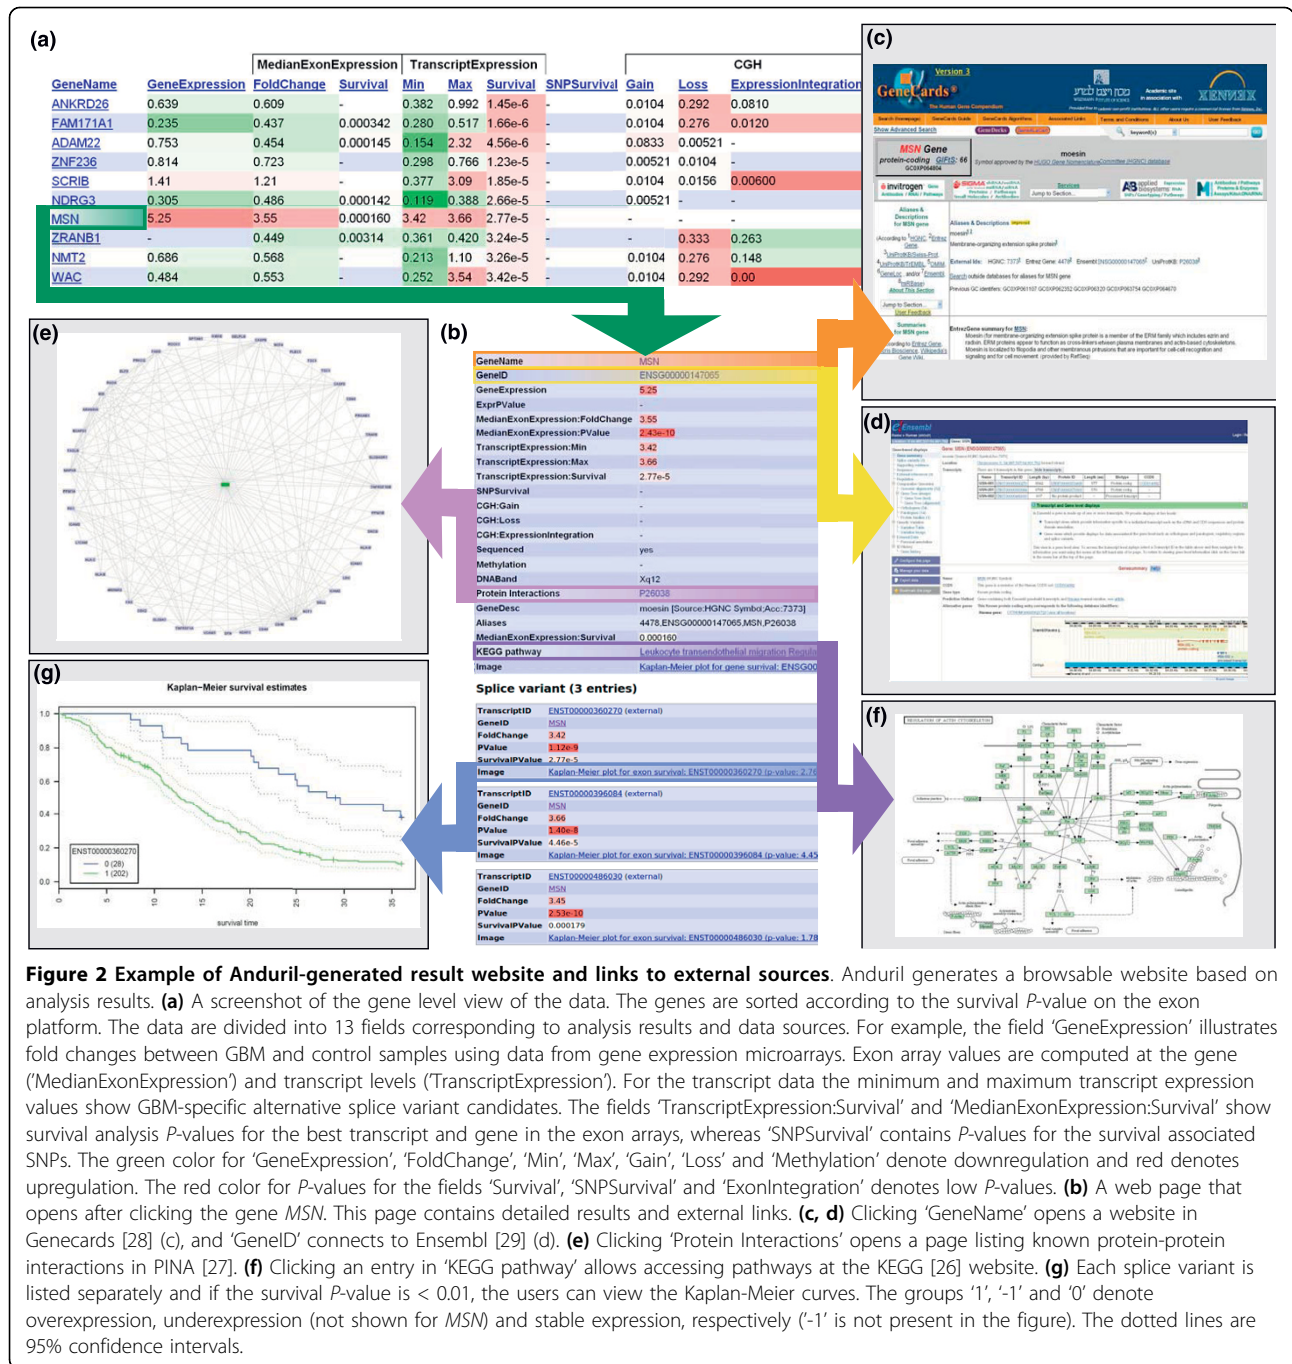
(a)

| GeneName | GeneExpression | MedianExonExpression FoldChange | MedianExonExpression Survival | TranscriptExpression Min | TranscriptExpression Max | TranscriptExpression Survival | SNPSurvival | CGH Gain | CGH Loss | ExpressionIntegration |
|---|---|---|---|---|---|---|---|---|---|---|
| ANKRD26 | 0.639 | 0.609 | - | 0.382 | 0.992 | 1.45e-6 | - | 0.0104 | 0.292 | 0.0810 |
| FAM171A1 | 0.235 | 0.437 | 0.000342 | 0.280 | 0.517 | 1.66e-6 | - | 0.0104 | 0.276 | 0.0120 |
| ADAM22 | 0.753 | 0.454 | 0.000145 | 0.154 | 2.32 | 4.56e-6 | - | 0.0833 | 0.00521 | - |
| ZNF236 | 0.814 | 0.723 | - | 0.298 | 0.766 | 1.23e-5 | - | 0.00521 | 0.0104 | - |
| SCRIB | 1.41 | 1.21 | - | 0.377 | 3.09 | 1.85e-5 | - | 0.0104 | 0.0156 | 0.00600 |
| NDRG3 | 0.305 | 0.486 | 0.000142 | 0.119 | 0.388 | 2.66e-5 | - | 0.00521 | - | - |
| MSN | 5.25 | 3.55 | 0.000160 | 3.42 | 3.66 | 2.77e-5 | - | - | - | - |
| ZRANB1 | - | 0.449 | 0.00314 | 0.361 | 0.420 | 3.24e-5 | - | - | 0.333 | 0.263 |
| NMT2 | 0.686 | 0.568 | - | 0.213 | 1.10 | 3.26e-5 | - | 0.0104 | 0.276 | 0.148 |
| WAC | 0.484 | 0.553 | - | 0.252 | 3.54 | 3.42e-5 | - | 0.0104 | 0.292 | 0.00 |

(c)
GeneCards Version 3
MSN Gene
moesin

(b)
GeneName MSN
GeneID ENSG00000147065
GeneExpression 5.25
ExprPValue -
MedianExonExpression:FoldChange 3.55
MedianExonExpression:PValue 2.43e-10
TranscriptExpression:Min 3.42
TranscriptExpression:Max 3.66
TranscriptExpression:Survival 2.77e-5
SNPSurvival -
CGH:Gain -
CGH:Loss -
CGH:ExpressionIntegration -
Sequenced yes
Methylation -
DNABand Xq12
Protein Interactions P26038
GeneDesc moesin [Source:HGNC Symbol;Acc:7373]
Aliases 4478,ENSG00000147065,MSN,P26038
MedianExonExpression:Survival 0.000160
KEGG pathway Leukocyte transendothelial migration Regula
Image Kaplan-Meier plot for gene survival: ENSG00

Splice variant (3 entries)

TranscriptID ENST00000360270 (external)
GeneID MSN
FoldChange 3.42
PValue 1.12e-9
SurvivalPValue 2.77e-5
Image Kaplan-Meier plot for exon survival: ENST00000360270 (p-value: 2.7

TranscriptID ENST00000396084 (external)
GeneID MSN
FoldChange 3.66
PValue 1.40e-8
SurvivalPValue 4.46e-5
Image Kaplan-Meier plot for exon survival: ENST00000396084 (p-value: 4.45

TranscriptID ENST00000486030 (external)
GeneID MSN
FoldChange 3.45
PValue 2.53e-10
SurvivalPValue 0.000179
Image Kaplan-Meier plot for exon survival: ENST00000486030 (p-value: 1.78

(d)
Ensembl

(e)

(f)

(g)
Kaplan−Meier survival estimates
1.0 0.8 0.6 0.4 0.2 0.0
ENST00000360270
0 (28)
1 (202)
0 5 10 15 20 25 30 35
survival time

Figure 2 Example of Anduril-generated result website and links to external sources. Anduril generates a browsable website based on analysis results. (a) A screenshot of the gene level view of the data. The genes are sorted according to the survival P-value on the exon platform. The data are divided into 13 fields corresponding to analysis results and data sources. For example, the field ‘GeneExpression’ illustrates fold changes between GBM and control samples using data from gene expression microarrays. Exon array values are computed at the gene (‘MedianExonExpression’) and transcript levels (‘TranscriptExpression’). For the transcript data the minimum and maximum transcript expression values show GBM-specific alternative splice variant candidates. The fields ‘TranscriptExpression:Survival’ and ‘MedianExonExpression:Survival’ show survival analysis P-values for the best transcript and gene in the exon arrays, whereas ‘SNPSurvival’ contains P-values for the survival associated SNPs. The green color for ‘GeneExpression’, ‘FoldChange’, ‘Min’, ‘Max’, ‘Gain’, ‘Loss’ and ‘Methylation’ denote downregulation and red denotes upregulation. The red color for P-values for the fields ‘Survival’, ‘SNPSurvival’ and ‘ExonIntegration’ denotes low P-values. (b) A web page that opens after clicking the gene MSN. This page contains detailed results and external links. (c, d) Clicking ‘GeneName’ opens a website in Genecards [28] (c), and ‘GeneID’ connects to Ensembl [29] (d). (e) Clicking ‘Protein Interactions’ opens a page listing known protein-protein interactions in PINA [27]. (f) Clicking an entry in ‘KEGG pathway’ allows accessing pathways at the KEGG [26] website. (g) Each splice variant is listed separately and if the survival P-value is < 0.01, the users can view the Kaplan-Meier curves. The groups ‘1’, ‘-1’ and ‘0’ denote overexpression, underexpression (not shown for MSN) and stable expression, respectively (‘-1’ is not present in the figure). The dotted lines are 95% confidence intervals.